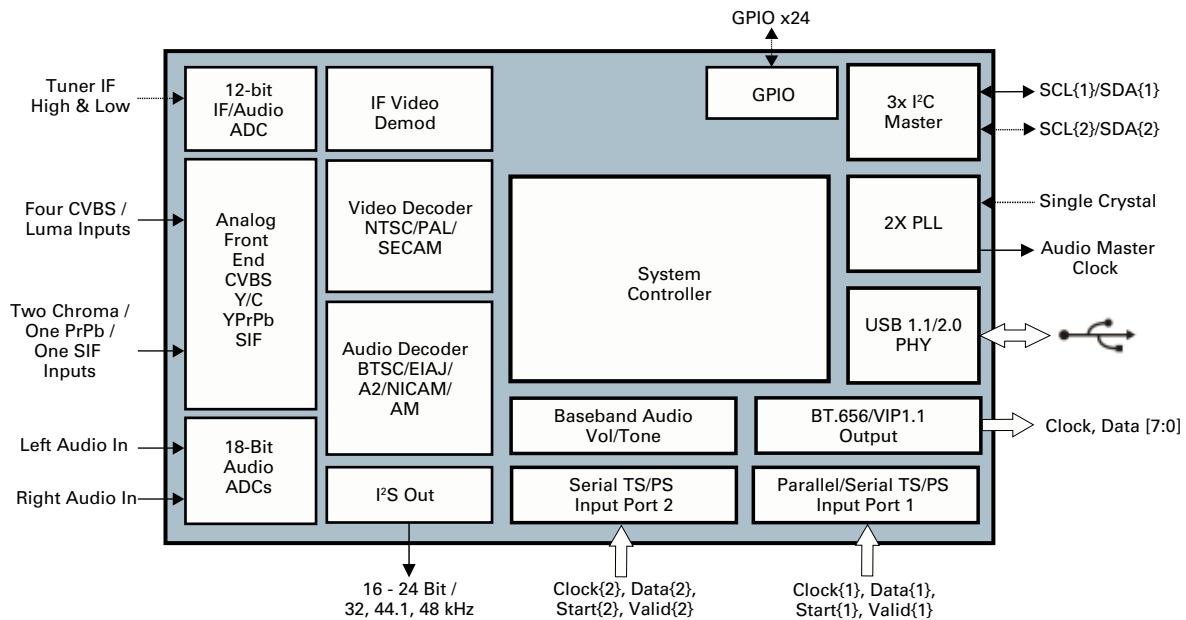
GPIO x24

Tuner IF High & Low

12-bit IF/Audio ADC

IF Video Demod

GPIO

3x I$^2$C Master

SCL{1}/SDA{1}

SCL{2}/SDA{2}

Four CVBS / Luma Inputs

Analog Front End CVBS Y/C YPrPb SIF

Video Decoder NTSC/PAL/ SECAM

2X PLL

Single Crystal

Audio Master Clock

System Controller

Two Chroma / One PrPb / One SIF Inputs

Audio Decoder BTSC/EIAJ/ A2/NICAM/ AM

USB 1.1/2.0 PHY

Baseband Audio Vol/Tone

BT.656/VIP1.1 Output

Clock, Data [7:0]

Left Audio In

18-Bit Audio ADCs

Right Audio In

I$^2$S Out

Serial TS/PS Input Port 2

Parallel/Serial TS/PS Input Port 1

16 - 24 Bit / 32, 44.1, 48 kHz

Clock{2}, Data{2}, Start{2}, Valid{2}

Clock{1}, Data{1}, Start{1}, Valid{1}